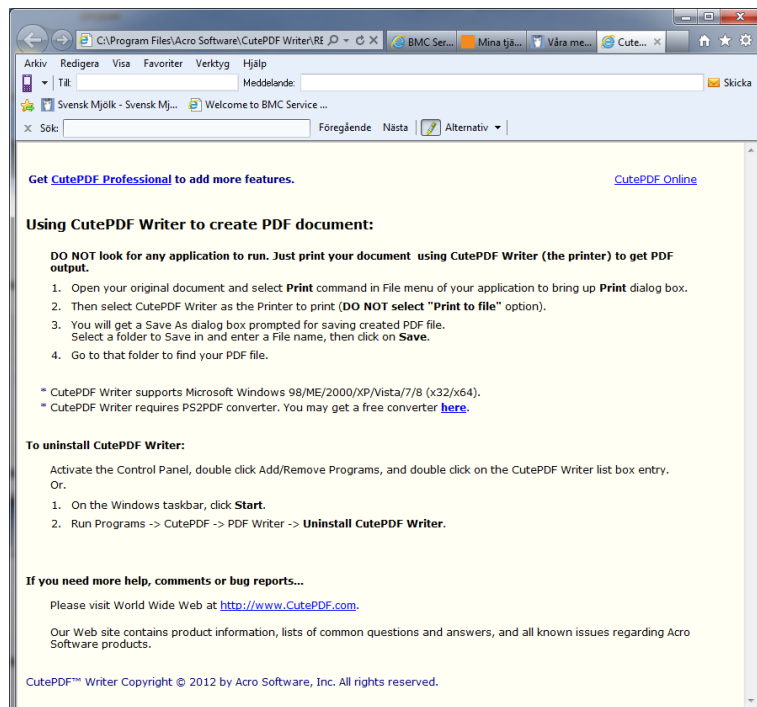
C:\Program Files\Acro Software\CutePDF Writer\RE
BMC Ser...
Mina tjä...
Våra me...
Cute...

Arkiv Redigera Visa Favoriter Verktyg Hjälp
Till: Meddelande: Skicka
Svensk Mjölk - Svensk Mj... Welcome to BMC Service ...
Sök: Föregående Nästa Alternativ

Get CutePDF Professional to add more features.

CutePDF Online

Using CutePDF Writer to create PDF document:

DO NOT look for any application to run. Just print your document using CutePDF Writer (the printer) to get PDF output.

1. Open your original document and select Print command in File menu of your application to bring up Print dialog box.
2. Then select CutePDF Writer as the Printer to print (DO NOT select "Print to file" option).
3. You will get a Save As dialog box prompted for saving created PDF file. Select a folder to Save in and enter a File name, then click on Save.
4. Go to that folder to find your PDF file.

* CutePDF Writer supports Microsoft Windows 98/ME/2000/XP/Vista/7/8 (x32/x64).
* CutePDF Writer requires PS2PDF converter. You may get a free converter here.

To uninstall CutePDF Writer:

Activate the Control Panel, double click Add/Remove Programs, and double click on the CutePDF Writer list box entry.
Or.

1. On the Windows taskbar, click Start.
2. Run Programs -> CutePDF -> PDF Writer -> Uninstall CutePDF Writer.

If you need more help, comments or bug reports...

Please visit World Wide Web at http://www.CutePDF.com.

Our Web site contains product information, lists of common questions and answers, and all known issues regarding Acro Software products.

CutePDF™ Writer Copyright © 2012 by Acro Software, Inc. All rights reserved.